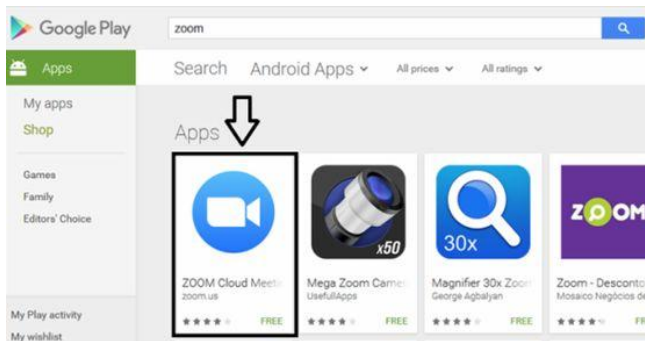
Google Play

zoom

Apps

My apps

Shop

Games

Family

Editors' Choice

My Play activity

My wishlist

Search Android Apps All prices All ratings

Apps

ZOOM Cloud Meet
zoom.us
FREE

x50
Mega Zoom Came
UsefullApps
FREE

30x
Magnifier 30x Zoo
George Agbalyan
FREE

ZOOM
Zoom - Desconto
Mosaico Negócios de
FR